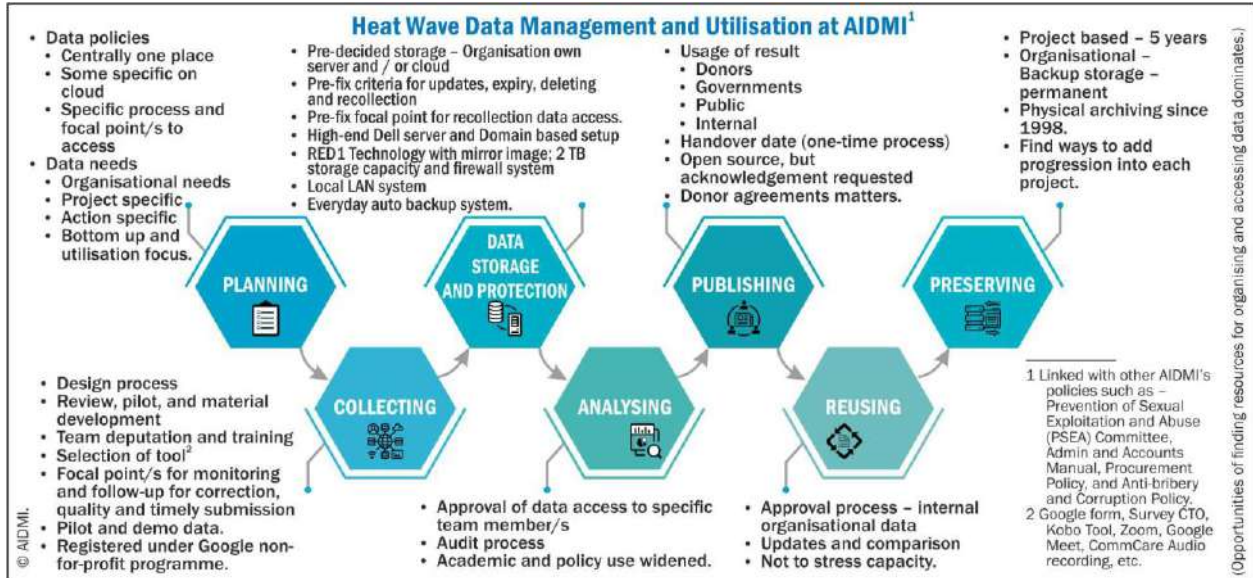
Heat Wave Data Management and Utilisation at AIDMI$^{1}$

• Data policies
  • Centrally one place
  • Some specific on cloud
  • Specific process and focal point/s to access
• Data needs
  • Organisational needs
  • Project specific
  • Action specific
  • Bottom up and utilisation focus.

• Pre-decided storage – Organisation own server and / or cloud
• Pre-fix criteria for updates, expiry, deleting and recollection
• Pre-fix focal point for recollection data access.
• High-end Dell server and Domain based setup
• RED1 Technology with mirror image; 2 TB storage capacity and firewall system
• Local LAN system
• Everyday auto backup system.

• Usage of result
  • Donors
  • Governments
  • Public
  • Internal
• Handover date (one-time process)
• Open source, but acknowledgement requested
• Donor agreements matters.

• Project based – 5 years
• Organisational – Backup storage – permanent
• Physical archiving since 1998.
• Find ways to add progression into each project.

PLANNING

DATA STORAGE AND PROTECTION

PUBLISHING

PRESERVING

COLLECTING

ANALYSING

REUSING

• Design process
• Review, pilot, and material development
• Team deputation and training
• Selection of tool$^{2}$
• Focal point/s for monitoring and follow-up for correction, quality and timely submission
• Pilot and demo data.
• Registered under Google non-for-profit programme.

• Approval of data access to specific team member/s
• Audit process
• Academic and policy use widened.

• Approval process – internal organisational data
• Updates and comparison
• Not to stress capacity.

1 Linked with other AIDMI's policies such as – Prevention of Sexual Exploitation and Abuse (PSEA) Committee, Admin and Accounts Manual, Procurement Policy, and Anti-bribery and Corruption Policy.
2 Google form, Survey CTO, Kobo Tool, Zoom, Google Meet, CommCare Audio recording, etc.

(Opportunities of finding resources for organising and accessing data dominates.)

© AIDMI.